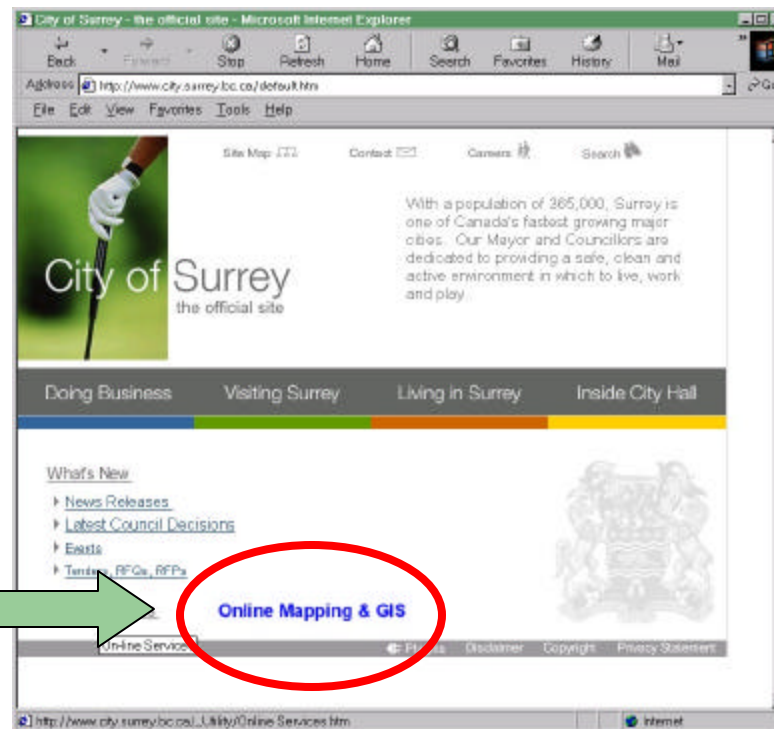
City of Surrey - the official site - Microsoft Internet Explorer

Back Forward Stop Refresh Home Search Favorites History Mail

Address http://www.city.surrey.bc.ca/default.htm

File Edit View Favorites Tools Help

Site Map Contact Careers Search

City of Surrey
the official site

With a population of 365,000, Surrey is one of Canada's fastest growing major cities. Our Mayor and Councillors are dedicated to providing a safe, clean and active environment in which to live, work and play.

Doing Business Visiting Surrey Living in Surrey Inside City Hall

What's New

News Releases

Latest Council Decisions

Events

Tenders, RFQs, RFPs

Online Mapping & GIS

On-line Services

Photos Disclaimer Copyright Privacy Statement

http://www.city.surrey.bc.ca/_Utility/Online Services.htm

Internet